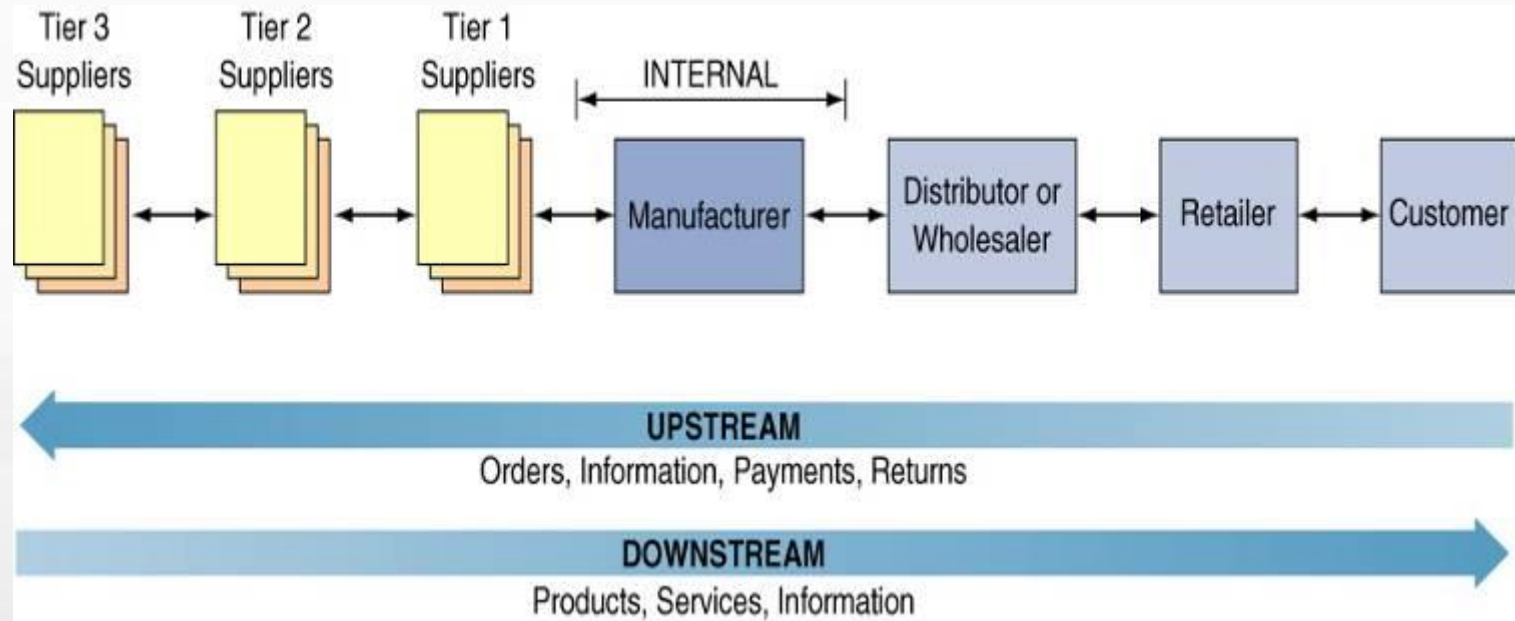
Tier 3 Suppliers

Tier 2 Suppliers

Tier 1 Suppliers

INTERNAL

Manufacturer

Distributor or Wholesaler

Retailer

Customer

UPSTREAM
Orders, Information, Payments, Returns

DOWNSTREAM
Products, Services, Information